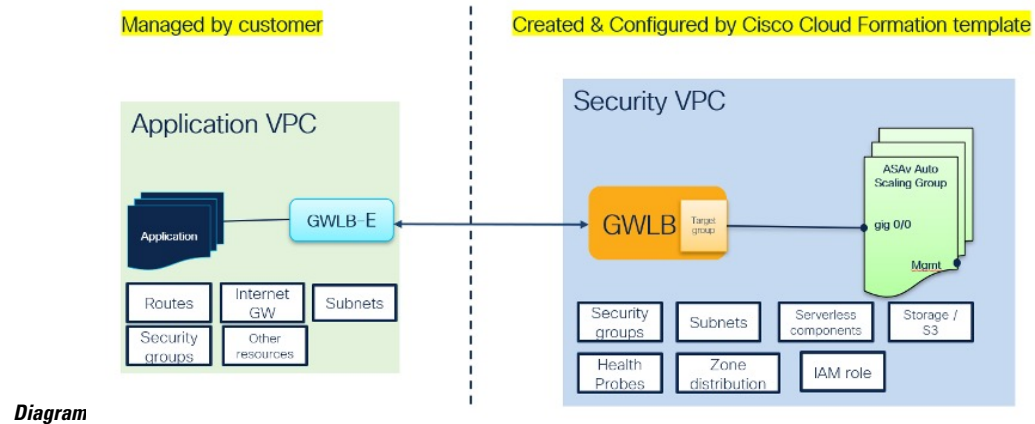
Managed by customer

Created & Configured by Cisco Cloud Formation template

Application VPC

Application

GWLB-E

Routes

Internet GW

Subnets

Security groups

Other resources

Security VPC

GWLB

Target group

ASAv Auto Scaling Group

gig 0/0

Mgmt

Security groups

Subnets

Serverless components

Storage / S3

Health Probes

Zone distribution

IAM role

Diagram